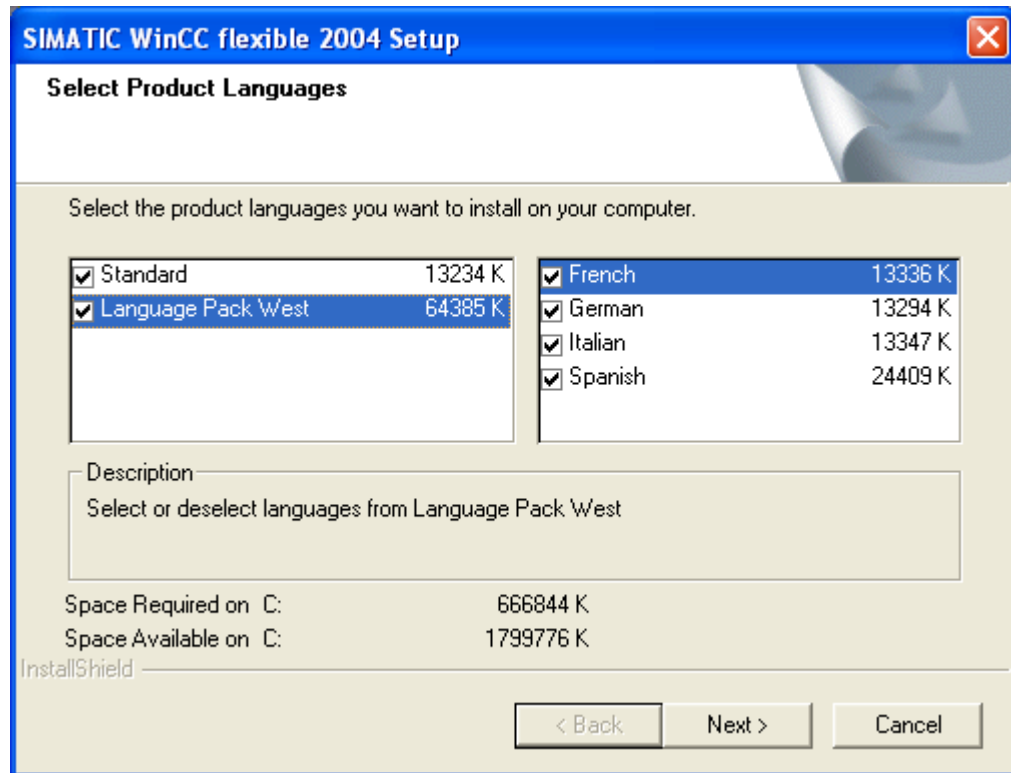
SIMATIC WinCC flexible 2004 Setup

Select Product Languages

Select the product languages you want to install on your computer.

| | |
|---|---|
| Standard | 13234 K |
| Language Pack West | 64385 K |

| | |
|---|---|
| French | 13336 K |
| German | 13294 K |
| Italian | 13347 K |
| Spanish | 24409 K |

Description

Select or deselect languages from Language Pack West

Space Required on C: 666844 K
Space Available on C: 1799776 K

InstallShield

< Back
Next >
Cancel